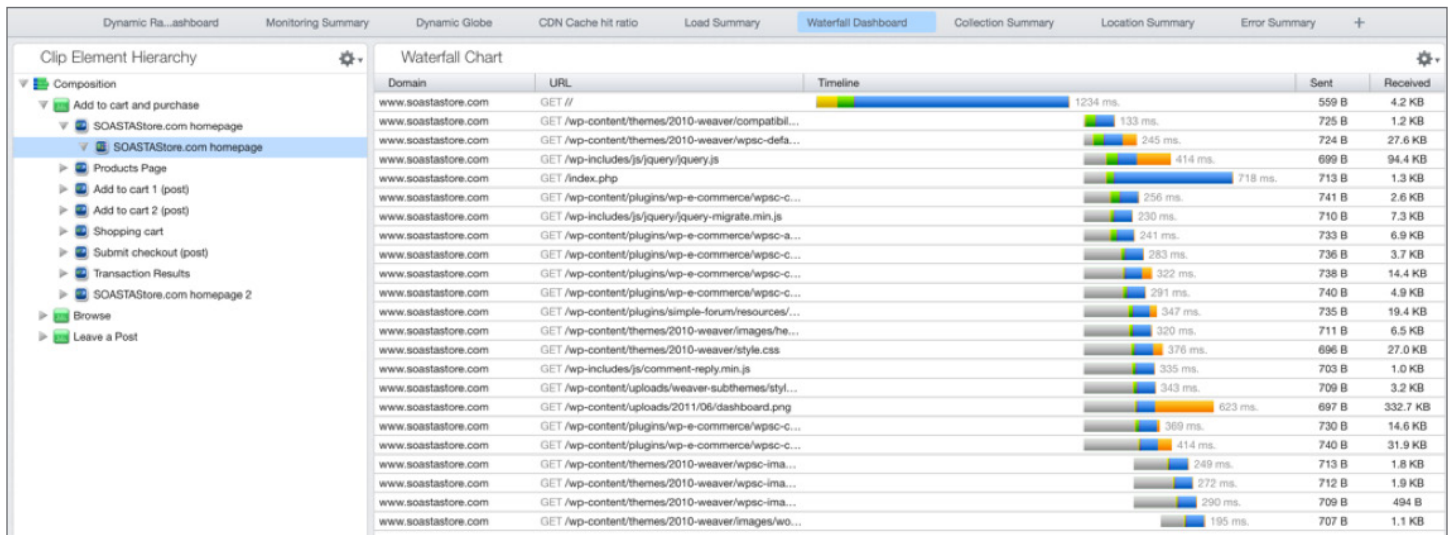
Dynamic Ra...ashboard | Monitoring Summary | Dynamic Globe | CDN Cache hit ratio | Load Summary | Waterfall Dashboard | Collection Summary | Location Summary | Error Summary | +

Clip Element Hierarchy

Composition
Add to cart and purchase
SOASTAStore.com homepage
SOASTAStore.com homepage
Products Page
Add to cart 1 (post)
Add to cart 2 (post)
Shopping cart
Submit checkout (post)
Transaction Results
SOASTAStore.com homepage 2
Browse
Leave a Post

Waterfall Chart

| Domain | URL | Timeline | Sent | Received |
|---|---|---|---|---|
| www.soastastore.com | GET // | 1234 ms. | 559 B | 4.2 KB |
| www.soastastore.com | GET /wp-content/themes/2010-weaver/compatibil... | 133 ms. | 725 B | 1.2 KB |
| www.soastastore.com | GET /wp-content/themes/2010-weaver/wpsc-defa... | 245 ms. | 724 B | 27.6 KB |
| www.soastastore.com | GET /wp-includes/js/jquery/jquery.js | 414 ms. | 699 B | 94.4 KB |
| www.soastastore.com | GET /index.php | 718 ms. | 713 B | 1.3 KB |
| www.soastastore.com | GET /wp-content/plugins/wp-e-commerce/wpsc-c... | 256 ms. | 741 B | 2.6 KB |
| www.soastastore.com | GET /wp-includes/js/jquery/jquery-migrate.min.js | 230 ms. | 710 B | 7.3 KB |
| www.soastastore.com | GET /wp-content/plugins/wp-e-commerce/wpsc-a... | 241 ms. | 733 B | 6.9 KB |
| www.soastastore.com | GET /wp-content/plugins/wp-e-commerce/wpsc-c... | 283 ms. | 736 B | 3.7 KB |
| www.soastastore.com | GET /wp-content/plugins/wp-e-commerce/wpsc-c... | 322 ms. | 738 B | 14.4 KB |
| www.soastastore.com | GET /wp-content/plugins/wp-e-commerce/wpsc-c... | 291 ms. | 740 B | 4.9 KB |
| www.soastastore.com | GET /wp-content/plugins/simple-forum/resources/... | 347 ms. | 735 B | 19.4 KB |
| www.soastastore.com | GET /wp-content/themes/2010-weaver/images/he... | 320 ms. | 711 B | 6.5 KB |
| www.soastastore.com | GET /wp-content/themes/2010-weaver/style.css | 376 ms. | 696 B | 27.0 KB |
| www.soastastore.com | GET /wp-includes/js/comment-reply.min.js | 335 ms. | 703 B | 1.0 KB |
| www.soastastore.com | GET /wp-content/uploads/weaver-subthemes/styl... | 343 ms. | 709 B | 3.2 KB |
| www.soastastore.com | GET /wp-content/uploads/2011/06/dashboard.png | 623 ms. | 697 B | 332.7 KB |
| www.soastastore.com | GET /wp-content/plugins/wp-e-commerce/wpsc-c... | 369 ms. | 730 B | 14.6 KB |
| www.soastastore.com | GET /wp-content/plugins/wp-e-commerce/wpsc-c... | 414 ms. | 740 B | 31.9 KB |
| www.soastastore.com | GET /wp-content/themes/2010-weaver/wpsc-ima... | 249 ms. | 713 B | 1.8 KB |
| www.soastastore.com | GET /wp-content/themes/2010-weaver/wpsc-ima... | 272 ms. | 712 B | 1.9 KB |
| www.soastastore.com | GET /wp-content/themes/2010-weaver/wpsc-ima... | 290 ms. | 709 B | 494 B |
| www.soastastore.com | GET /wp-content/themes/2010-weaver/images/wo... | 195 ms. | 707 B | 1.1 KB |